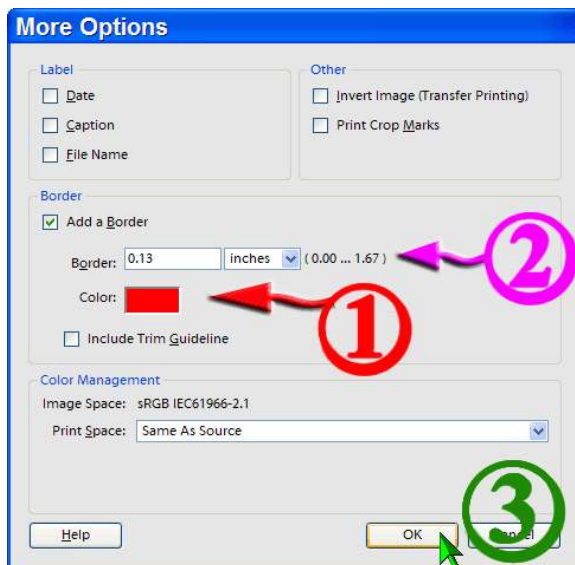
More Options

Label

Date

Caption

File Name

Other

Invert Image (Transfer Printing)

Print Crop Marks

Border

Add a Border

Border: 0.13 inches ( 0.00 ... 1.67 )

②

Color:

①

Include Trim Guideline

Color Management

Image Space: sRGB IEC61966-2.1

Print Space: Same As Source

③

Help

OK

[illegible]ncel